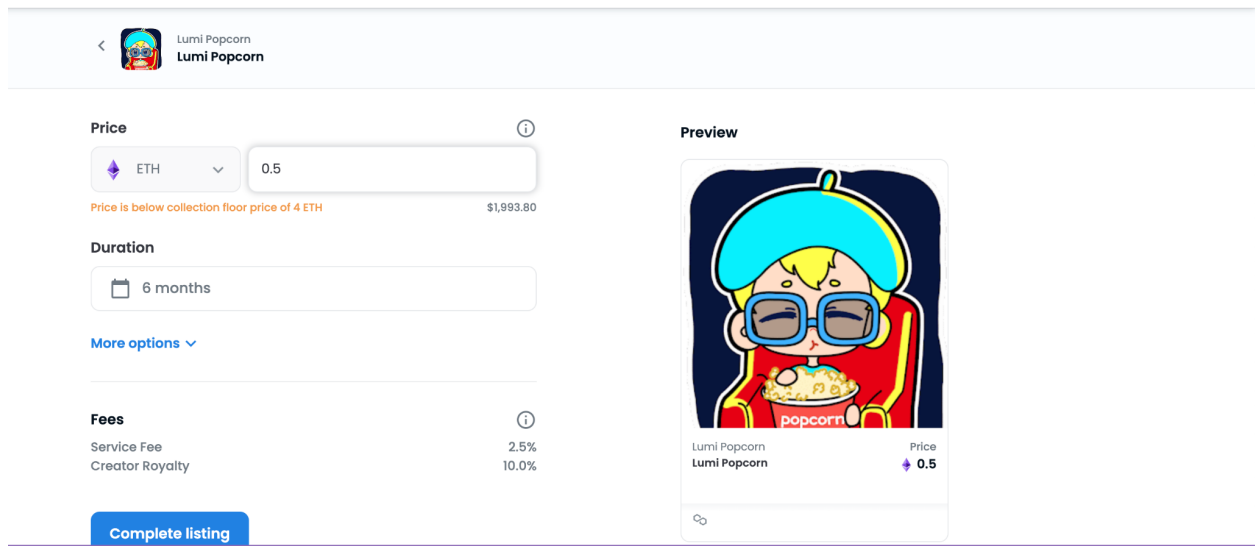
Lumi Popcorn
Lumi Popcorn

Price

ETH
0.5

Price is below collection floor price of 4 ETH
$1,993.80

Duration

6 months

More options

Fees

Service Fee 2.5%
Creator Royalty 10.0%

Complete listing

Preview

popcorn

Lumi Popcorn
Lumi Popcorn
Price
0.5